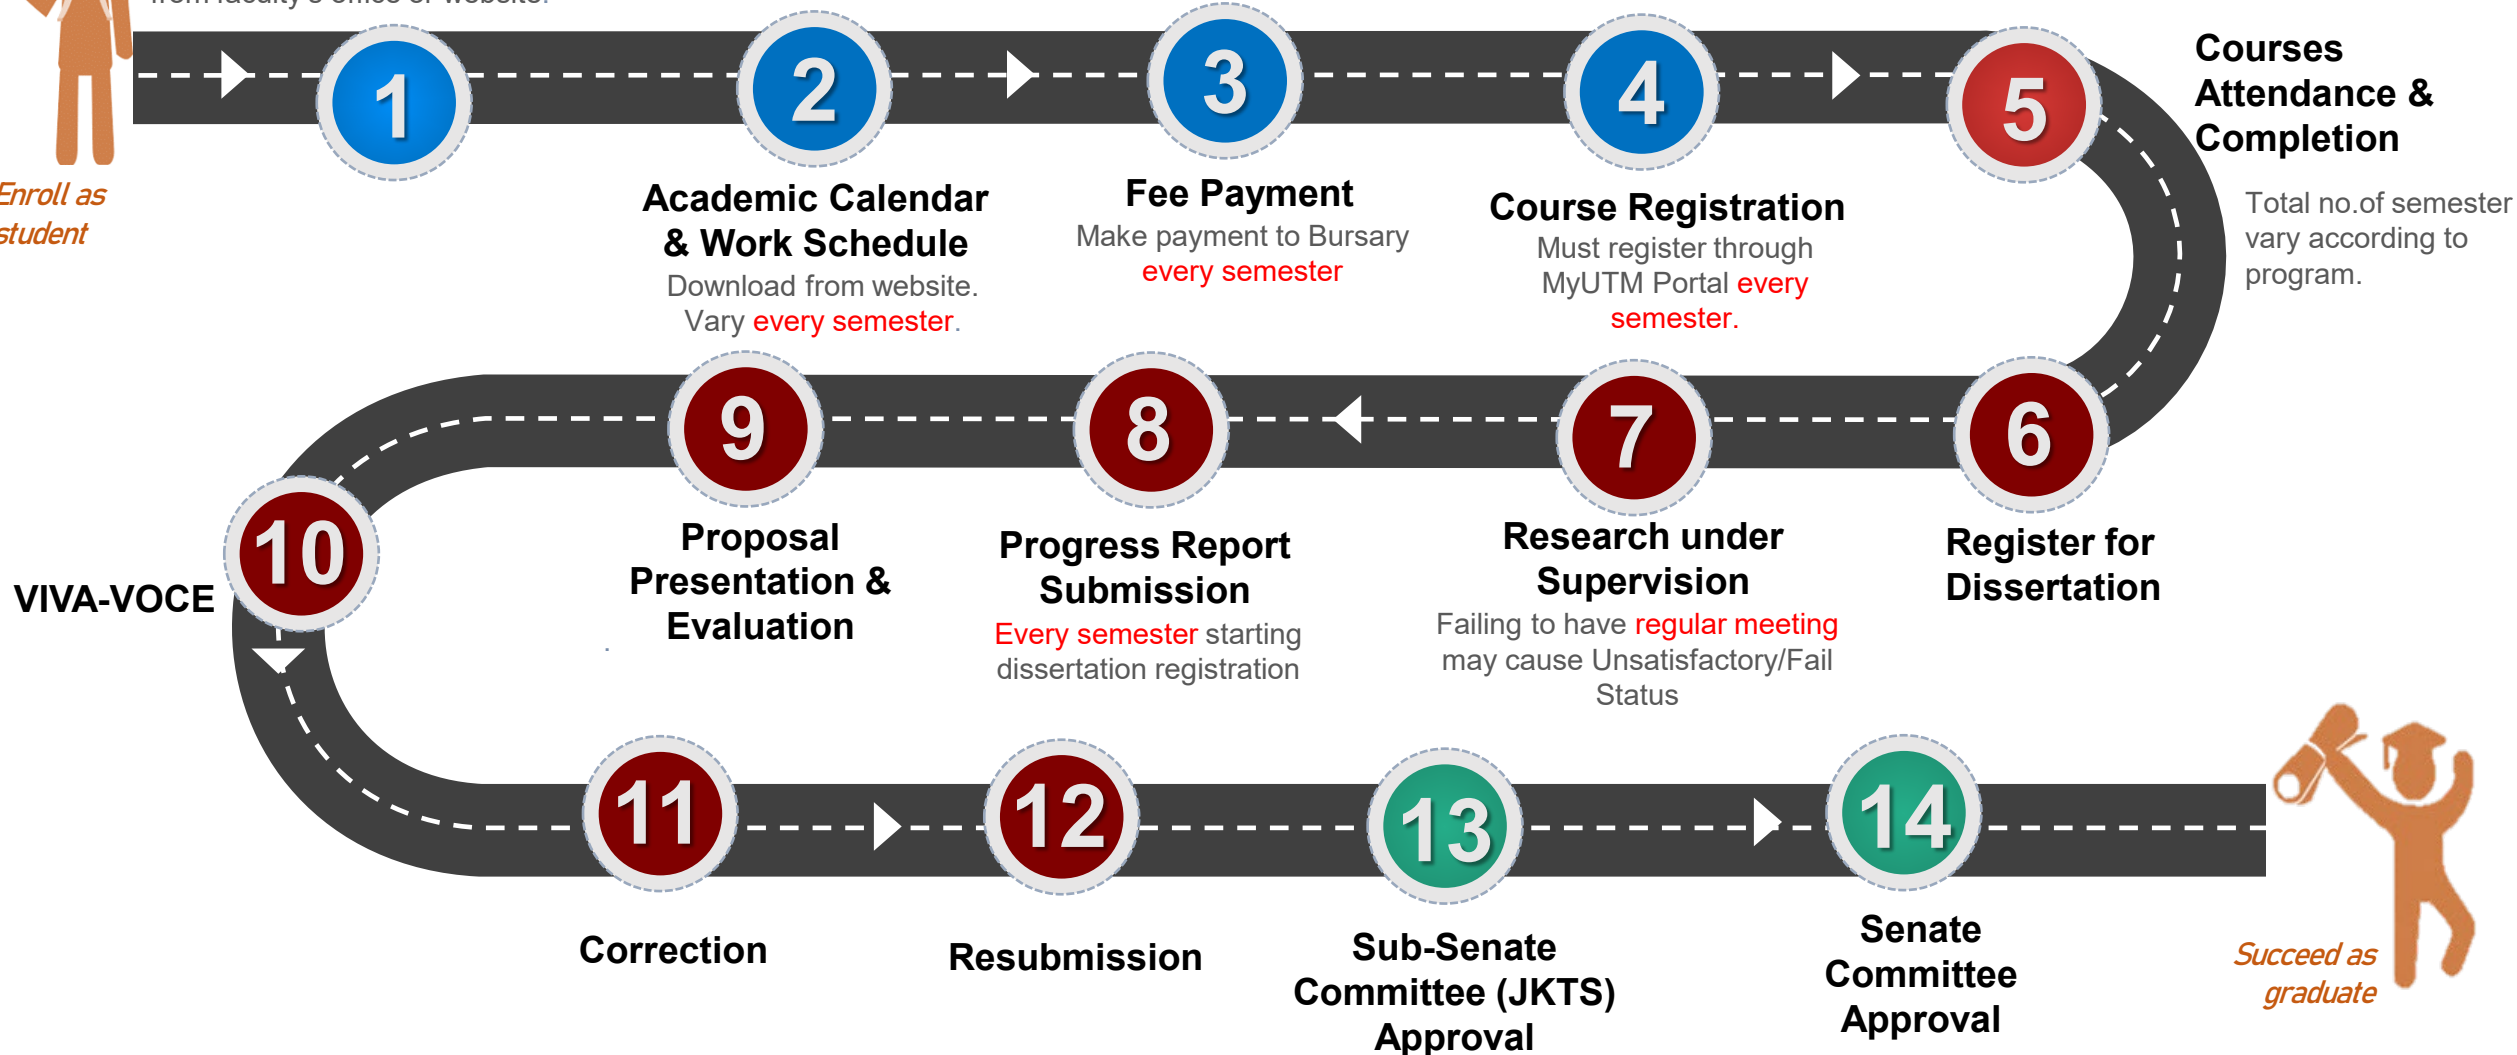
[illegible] from faculty's office or website.

Enroll as student

1

2

Academic Calendar & Work Schedule
Download from website. Vary every semester.

3

Fee Payment
Make payment to Bursary every semester

4

Course Registration
Must register through MyUTM Portal every semester.

5

Courses Attendance & Completion
Total no.of semester vary according to program.

6

Register for Dissertation

7

Research under Supervision
Failing to have regular meeting may cause Unsatisfactory/Fail Status

8

Progress Report Submission
Every semester starting dissertation registration

9

Proposal Presentation & Evaluation

10

VIVA-VOCE

11

Correction

12

Resubmission

13

Sub-Senate Committee (JKTS) Approval

14

Senate Committee Approval

Succeed as graduate